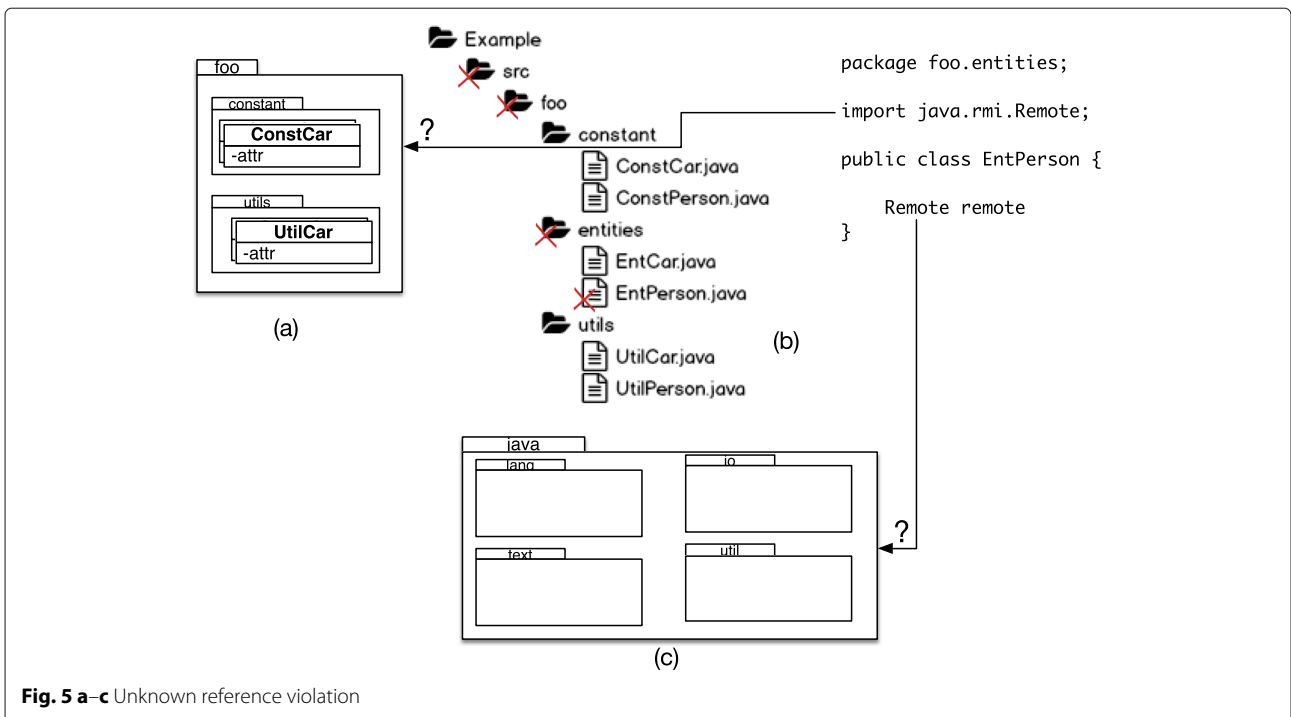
foo
constant
ConstCar
-attr
utils
UtilCar
-attr
(a)

?

Example
src
foo
constant
ConstCar.java
ConstPerson.java
entities
EntCar.java
EntPerson.java
utils
UtilCar.java
UtilPerson.java
(b)

package foo.entities;

import java.rmi.Remote;

public class EntPerson {

Remote remote

}

?

java
lang
io
text
util
(c)

**Fig. 5 a**–**c** Unknown reference violation